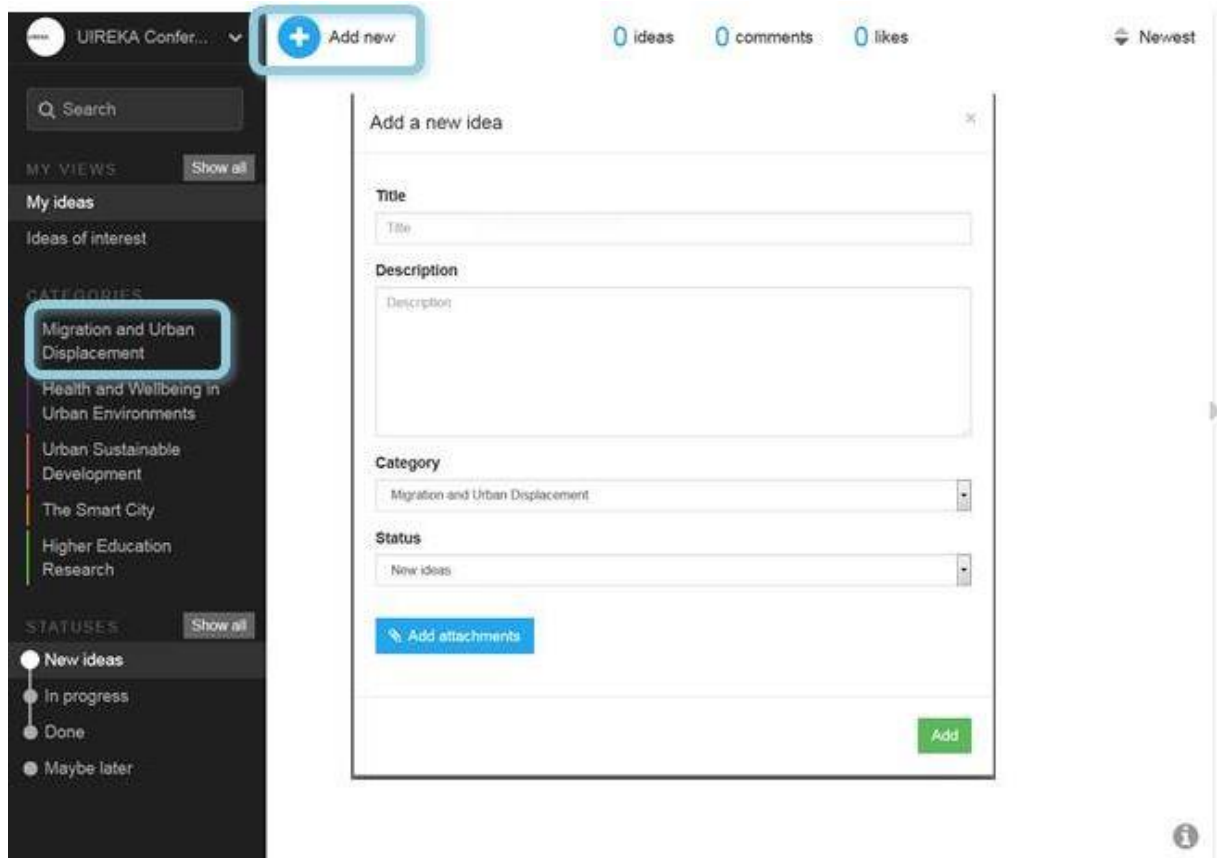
UIREKA Confer...

Add new

0 ideas 0 comments 0 likes

Newest

Search

MY VIEWS Show all

My ideas

Ideas of interest

CATEGORIES

Migration and Urban Displacement

Health and Wellbeing in Urban Environments

Urban Sustainable Development

The Smart City

Higher Education Research

STATUSES Show all

New ideas

In progress

Done

Maybe later

Add a new idea

×

Title

Title

Description

Description

Category

Migration and Urban Displacement

Status

New ideas

Add attachments

Add